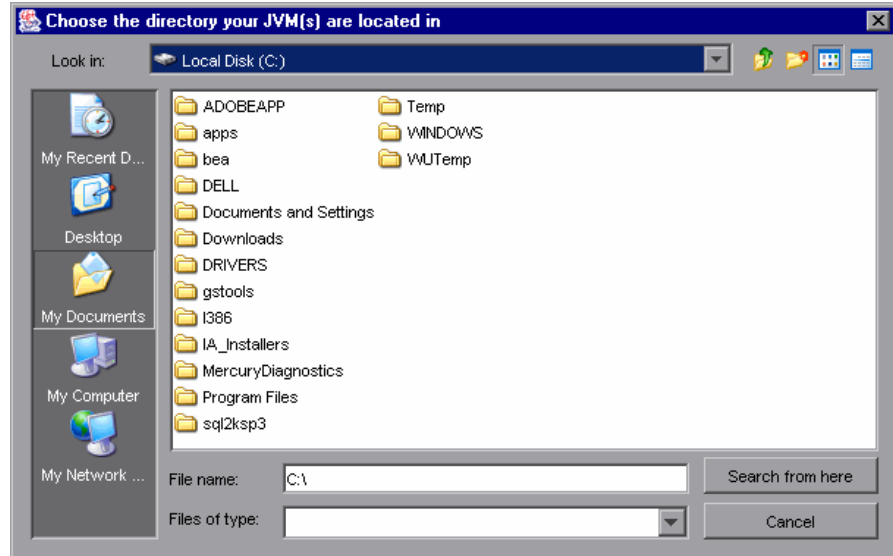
Choose the directory your JVM(s) are located in

Look in: Local Disk (C:)

My Recent D...
Desktop
My Documents
My Computer
My Network ...

ADOBEAPP
apps
bea
DELL
Documents and Settings
Downloads
DRIVERS
gstools
I386
IA_Installers
MercuryDiagnostics
Program Files
sql2ksp3
Temp
WINDOWS
WUTemp

File name: C:\
Files of type:

Search from here
Cancel